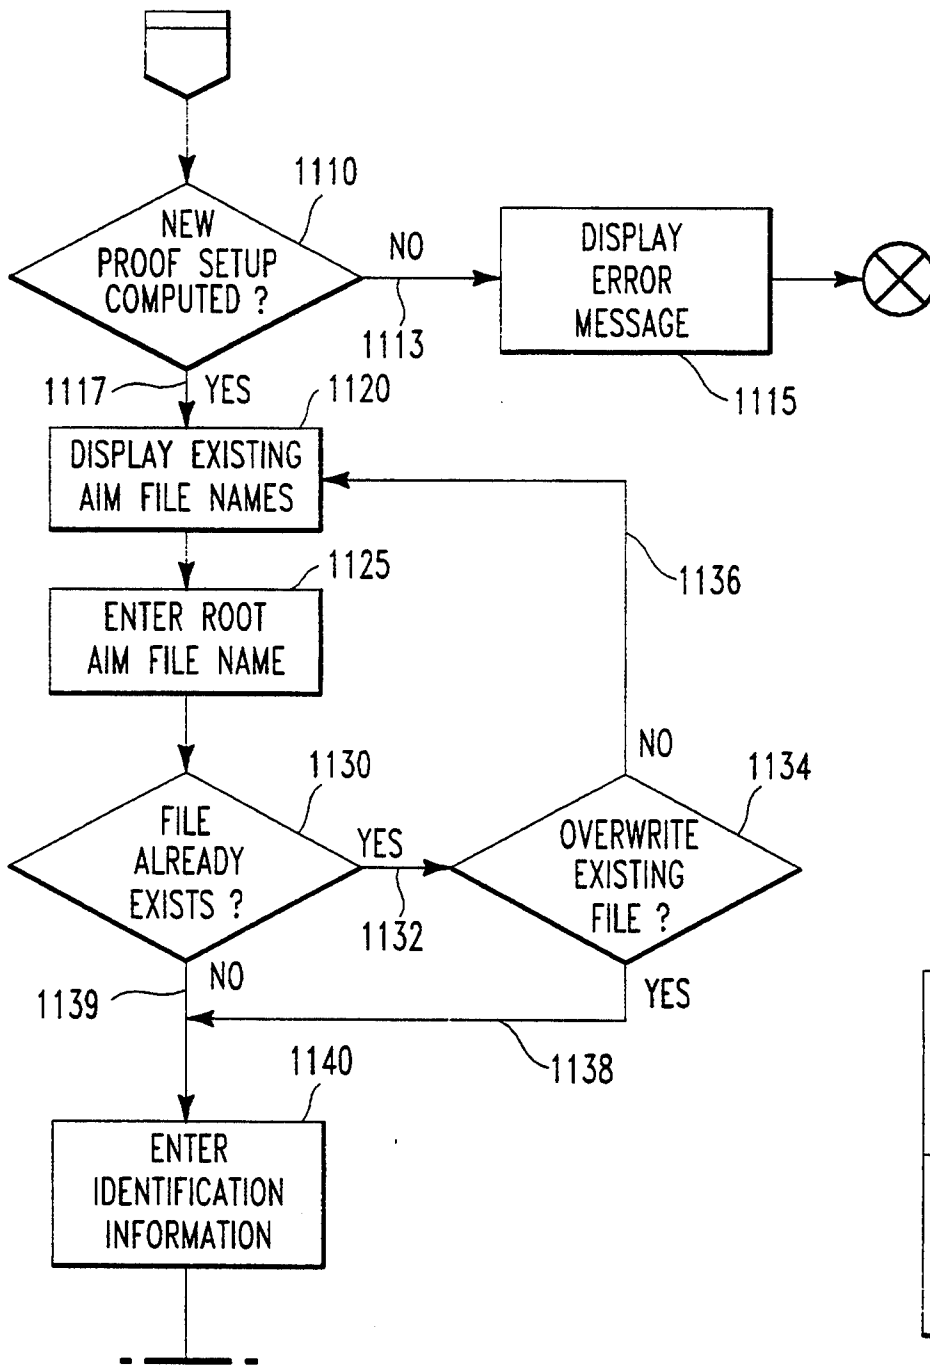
1110

NEW PROOF SETUP COMPUTED ?

NO

1113

DISPLAY ERROR MESSAGE

1115

1117

YES

1120

DISPLAY EXISTING AIM FILE NAMES

1136

1125

ENTER ROOT AIM FILE NAME

NO

1130

1134

FILE ALREADY EXISTS ?

YES

1132

OVERWRITE EXISTING FILE ?

NO

1139

YES

1138

1140

ENTER IDENTIFICATION INFORMATION